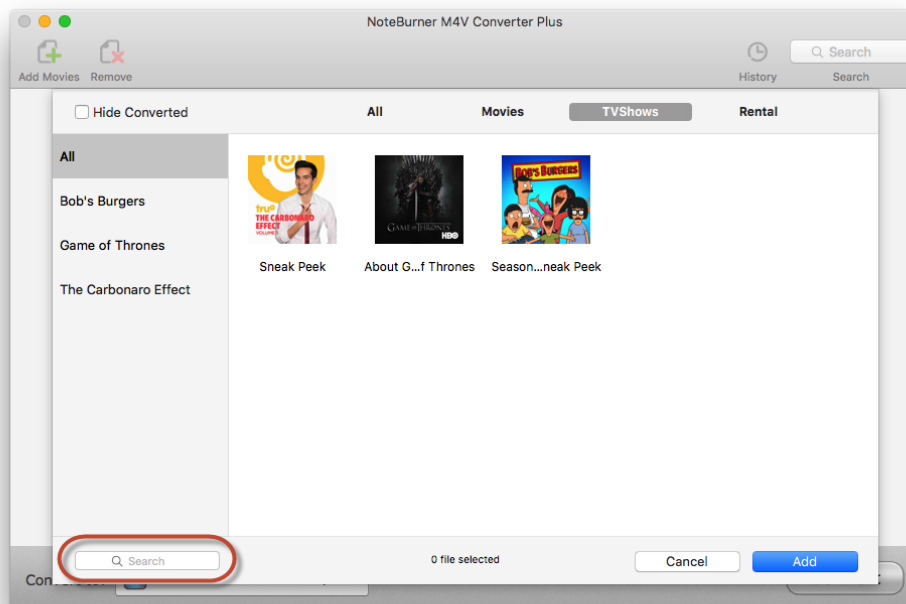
NoteBurner M4V Converter Plus

Add Movies Remove

History

Search

Search

Hide Converted

All Movies TVShows Rental

All

Bob's Burgers

Game of Thrones

The Carbonaro Effect

truTV THE CARBONARO EFFECT

Sneak Peek

GAME OF THRONES HBO

About G...f Thrones

BOB'S BURGERS

Season...neak Peek

Search

0 file selected

Cancel

Add